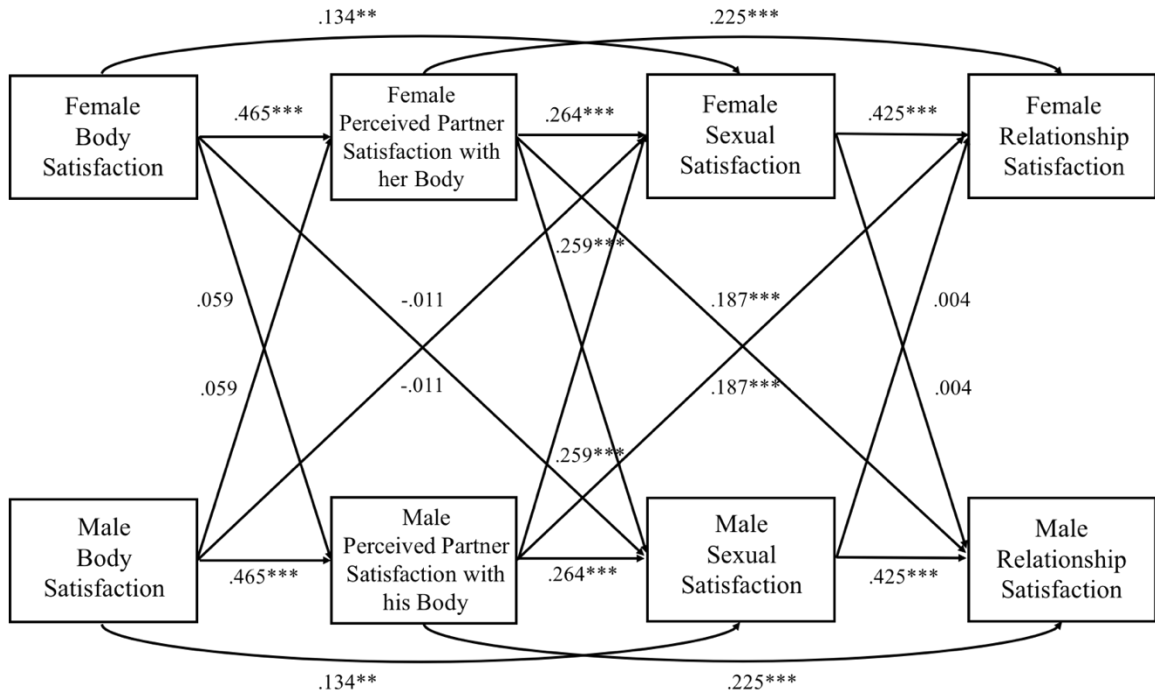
.134**

.225***

Female Body Satisfaction

.465***

Female Perceived Partner Satisfaction with her Body

.264***

Female Sexual Satisfaction

.425***

Female Relationship Satisfaction

.259***

.059

-.011

.187***

.004

.059

-.011

.187***

.004

.259***

Male Body Satisfaction

.465***

Male Perceived Partner Satisfaction with his Body

.264***

Male Sexual Satisfaction

.425***

Male Relationship Satisfaction

.134**

.225***